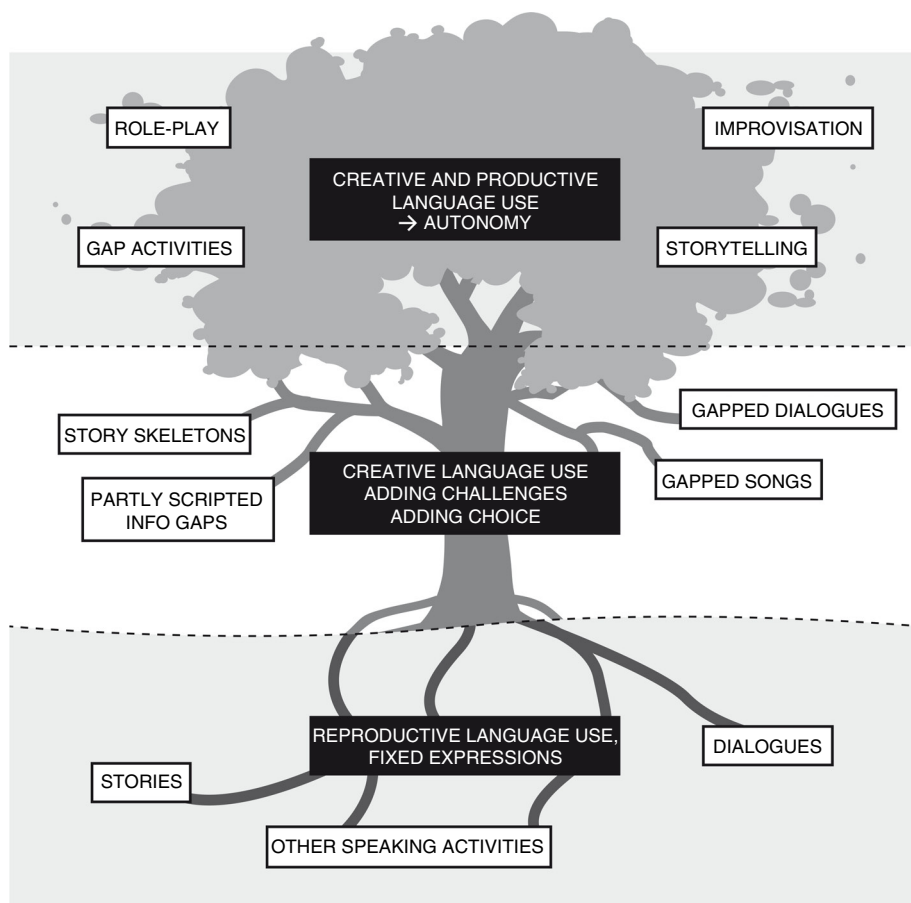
ROLE-PLAY

CREATIVE AND PRODUCTIVE LANGUAGE USE
→ AUTONOMY

IMPROVISATION

GAP ACTIVITIES

STORYTELLING

STORY SKELETONS

GAPPED DIALOGUES

CREATIVE LANGUAGE USE
ADDING CHALLENGES
ADDING CHOICE

PARTLY SCRIPTED INFO GAPS

GAPPED SONGS

REPRODUCTIVE LANGUAGE USE, FIXED EXPRESSIONS

DIALOGUES

STORIES

OTHER SPEAKING ACTIVITIES